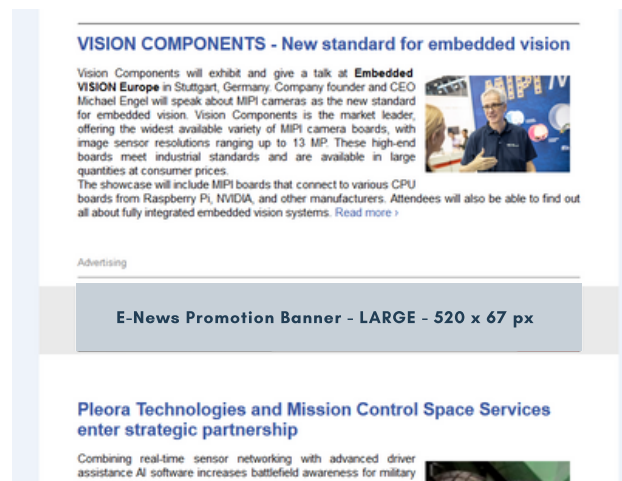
VISION COMPONENTS - New standard for embedded vision

Vision Components will exhibit and give a talk at **Embedded VISION Europe** in Stuttgart, Germany. Company founder and CEO Michael Engel will speak about MIPI cameras as the new standard for embedded vision. Vision Components is the market leader, offering the widest available variety of MIPI camera boards, with image sensor resolutions ranging up to 13 MP. These high-end boards meet industrial standards and are available in large quantities at consumer prices.
The showcase will include MIPI boards that connect to various CPU boards from Raspberry Pi, NVIDIA, and other manufacturers. Attendees will also be able to find out all about fully integrated embedded vision systems. Read more ›

MIPI

Advertising

E-News Promotion Banner - LARGE - 520 x 67 px

Pleora Technologies and Mission Control Space Services enter strategic partnership

Combining real-time sensor networking with advanced driver assistance AI software increases battlefield awareness for military